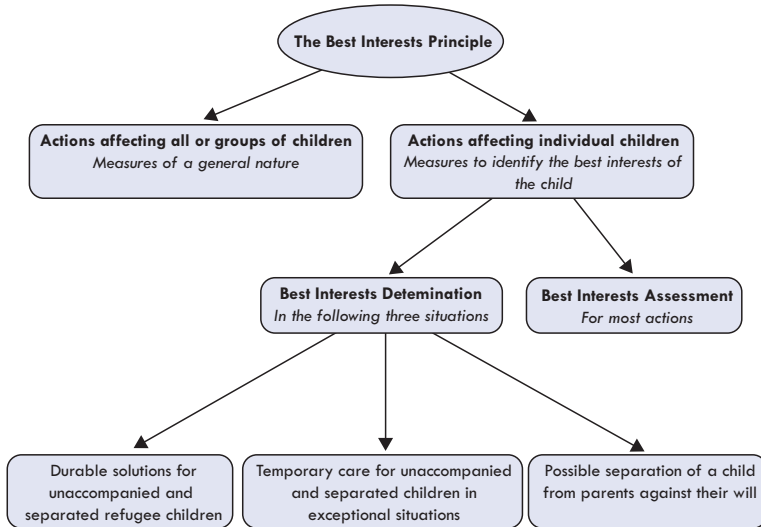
The Best Interests Principle

Actions affecting all or groups of children
Measures of a general nature

Actions affecting individual children
Measures to identify the best interests of the child

Best Interests Detemination
In the following three situations

Best Interests Assessment
For most actions

Durable solutions for unaccompanied and separated refugee children

Temporary care for unaccompanied and separated children in exceptional situations

Possible separation of a child from parents against their will